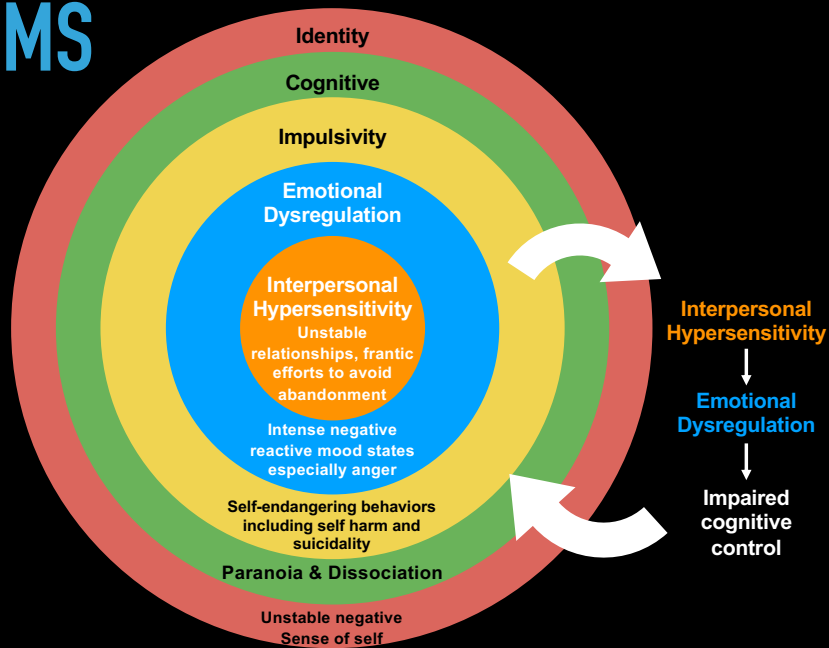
MS

Identity

Cognitive

Impulsivity

Emotional Dysregulation

Interpersonal Hypersensitivity
Unstable relationships, frantic efforts to avoid abandonment

Intense negative reactive mood states especially anger

Self-endangering behaviors including self harm and suicidality

Paranoia & Dissociation

Unstable negative Sense of self

Interpersonal Hypersensitivity

Emotional Dysregulation

Impaired cognitive control